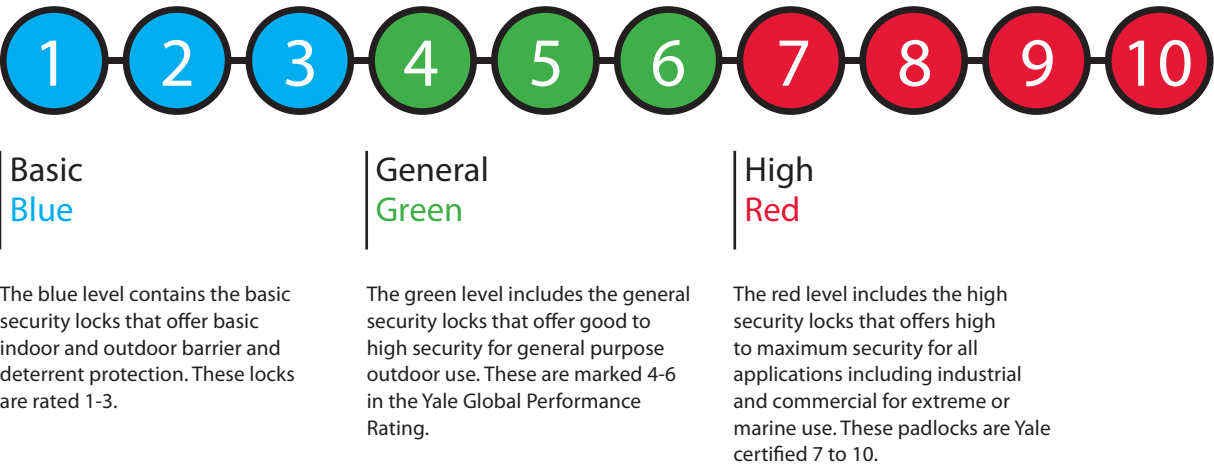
1 2 3 4 5 6 7 8 9 10

Basic
Blue

The blue level contains the basic security locks that offer basic indoor and outdoor barrier and deterrent protection. These locks are rated 1-3.

General
Green

The green level includes the general security locks that offer good to high security for general purpose outdoor use. These are marked 4-6 in the Yale Global Performance Rating.

High
Red

The red level includes the high security locks that offers high to maximum security for all applications including industrial and commercial for extreme or marine use. These padlocks are Yale certified 7 to 10.